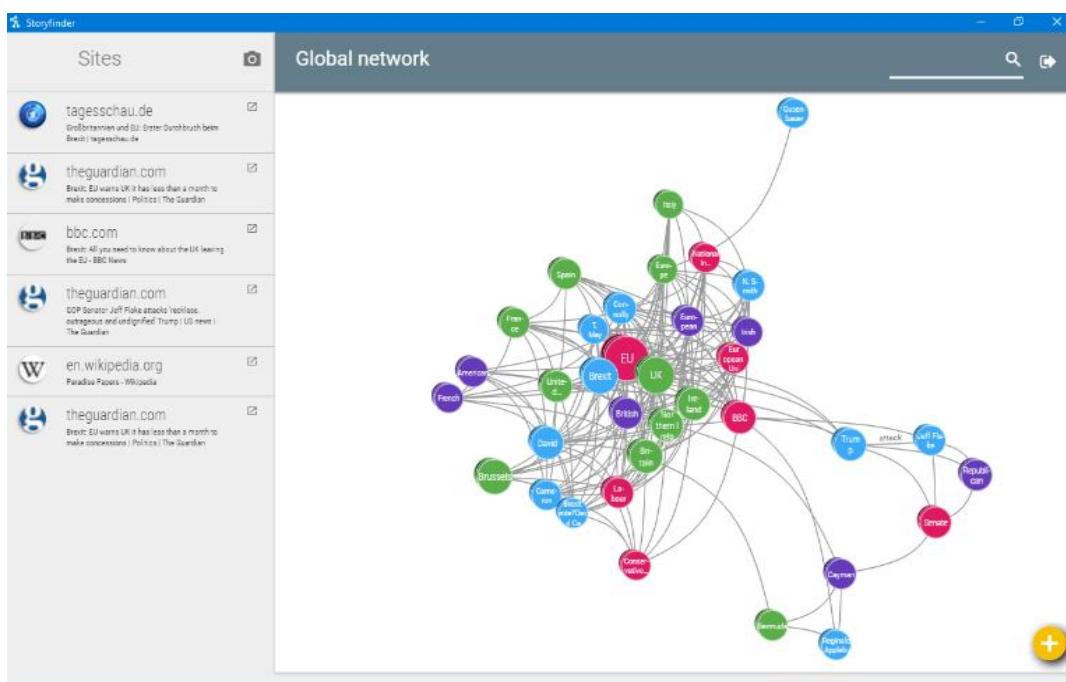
Storyfinder

Sites

tagesschau.de
Großbritannien und EU: Erster Durchbruch beim Brexit | tagesschau.de

theguardian.com
Brexit: EU warns UK it has less than a month to make concessions | Politics | The Guardian

bbc.com
Brexit: All you need to know about the UK leaving the EU - BBC News

theguardian.com
GOP Senator Jeff Flake attacks 'reckless, outrageous and undignified' Trump | US news | The Guardian

en.wikipedia.org
Paradise Papers - Wikipedia

theguardian.com
Brexit: EU warns UK it has less than a month to make concessions | Politics | The Guardian

Global network

Queen Bauer
Italy
Nationalin...
Europe
N. Smith
Spain
Connolly
European
Irish
France
T. May
EU
European Un
American
Brexit
UK
French
United...
Ireland
British
Northern Ireland
BBC
Trump
attack
Jeff Flake
David
Britain
Republican
Brussels
Labour
Cameron
Brexit...
Senate
Conservative
Cayman
Bermuda
Appleby